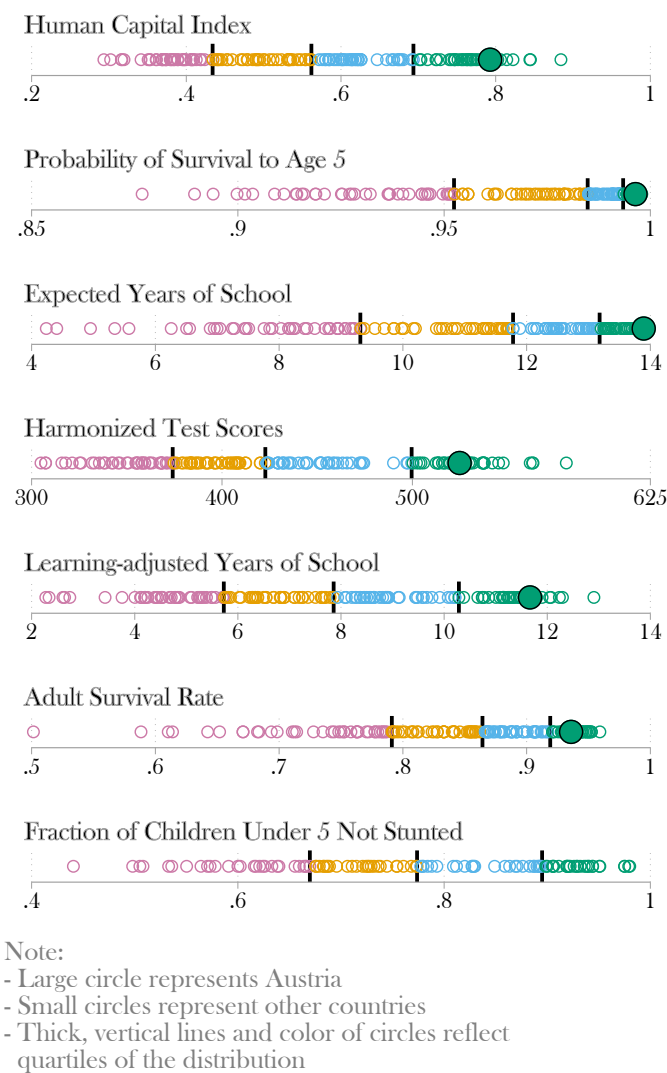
Human Capital Index

.2 .4 .6 .8 1

Probability of Survival to Age 5

.85 .9 .95 1

Expected Years of School

4 6 8 10 12 14

Harmonized Test Scores

300 400 500 625

Learning-adjusted Years of School

2 4 6 8 10 12 14

Adult Survival Rate

.5 .6 .7 .8 .9 1

Fraction of Children Under 5 Not Stunted

.4 .6 .8 1

Note:
- Large circle represents Austria
- Small circles represent other countries
- Thick, vertical lines and color of circles reflect quartiles of the distribution